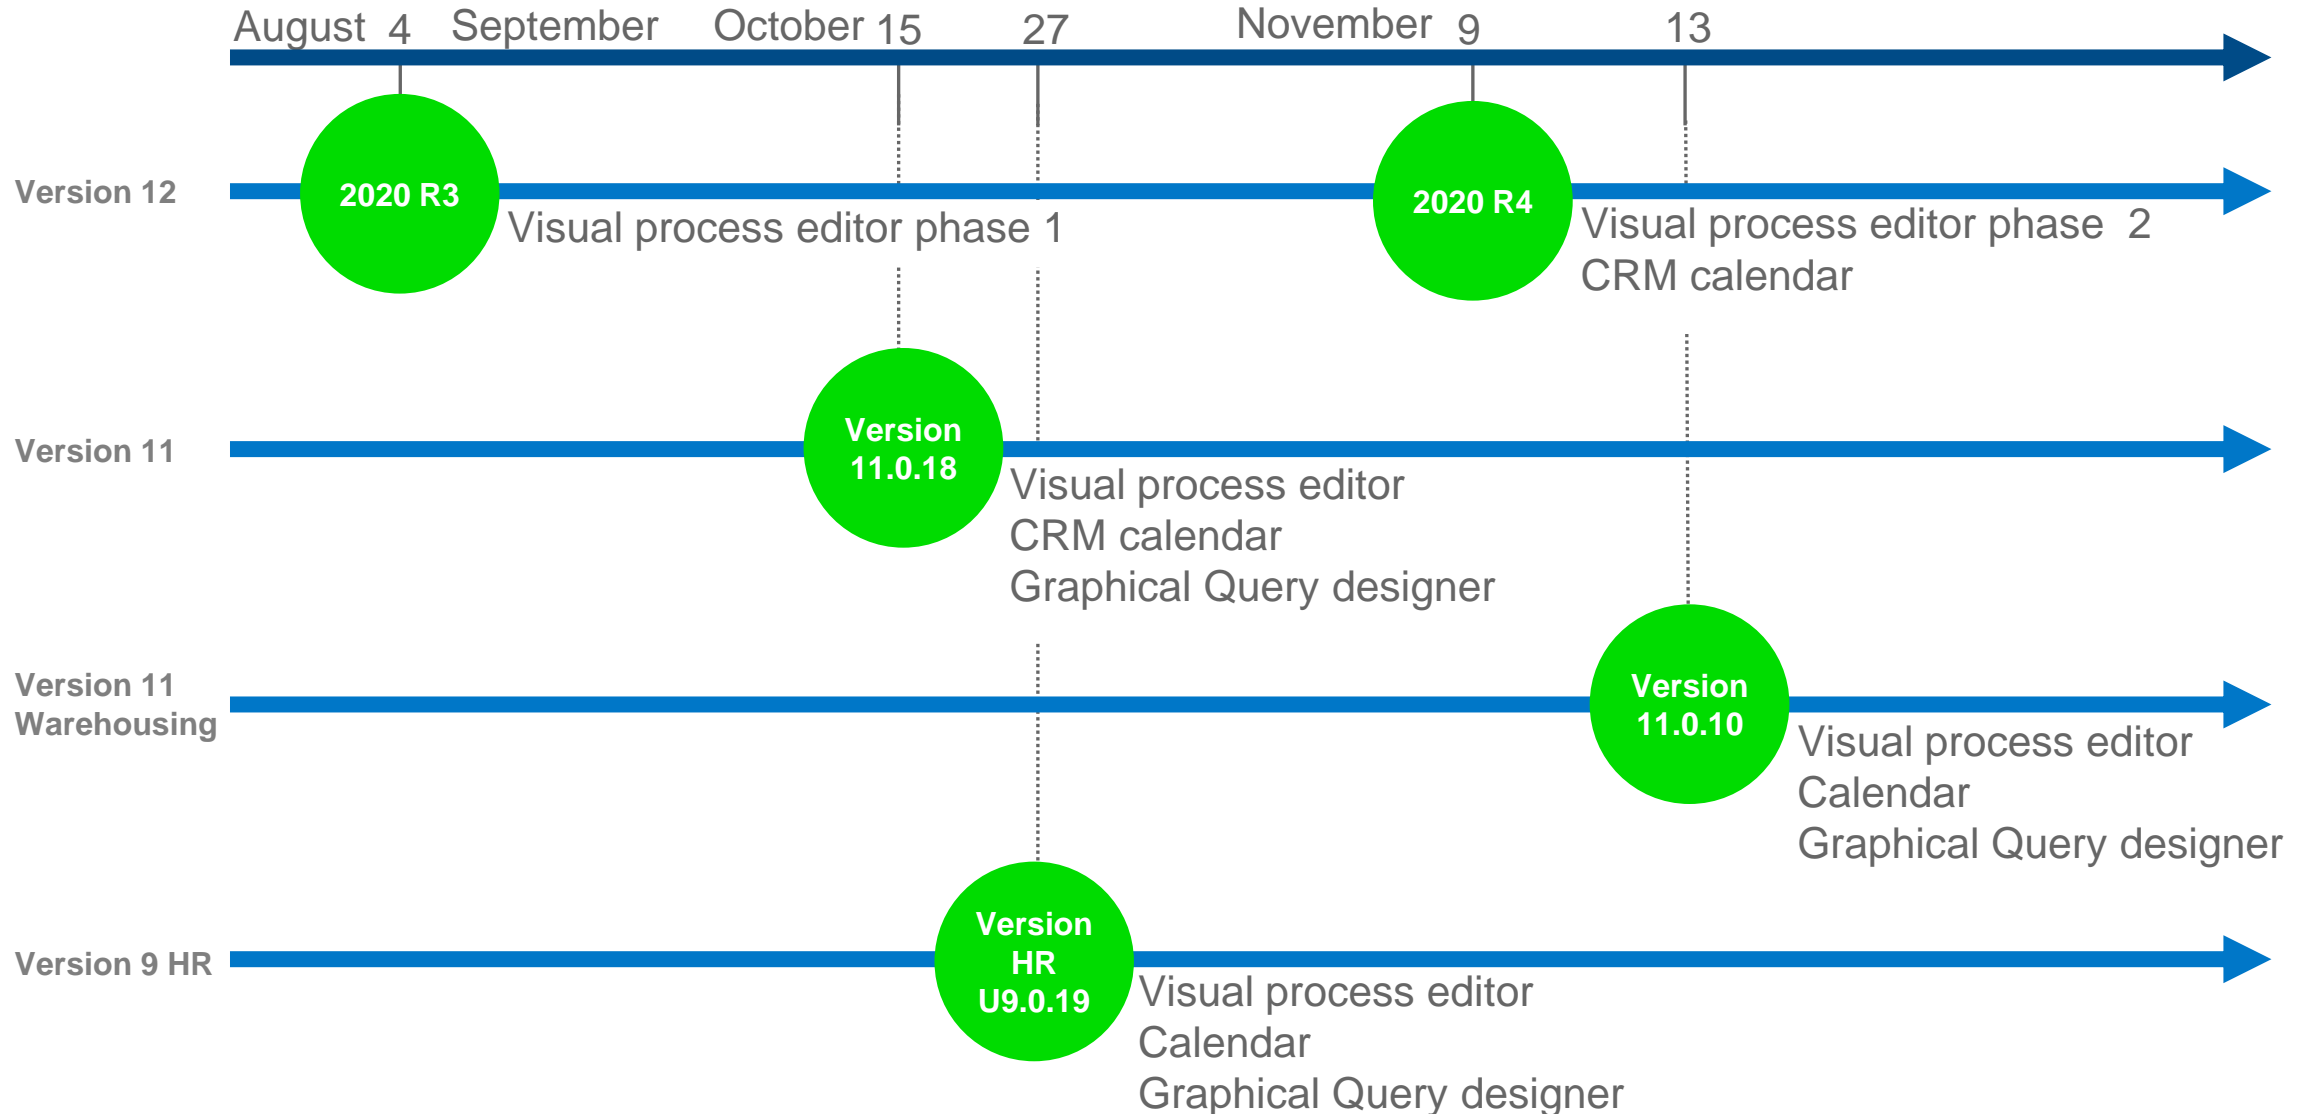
August 4 September October 15 27 November 9 13

Version 12

2020 R3

Visual process editor phase 1

2020 R4

Visual process editor phase 2
CRM calendar

Version 11

Version 11.0.18

Visual process editor
CRM calendar
Graphical Query designer

Version 11 Warehousing

Version 11.0.10

Visual process editor
Calendar
Graphical Query designer

Version 9 HR

Version HR U9.0.19

Visual process editor
Calendar
Graphical Query designer